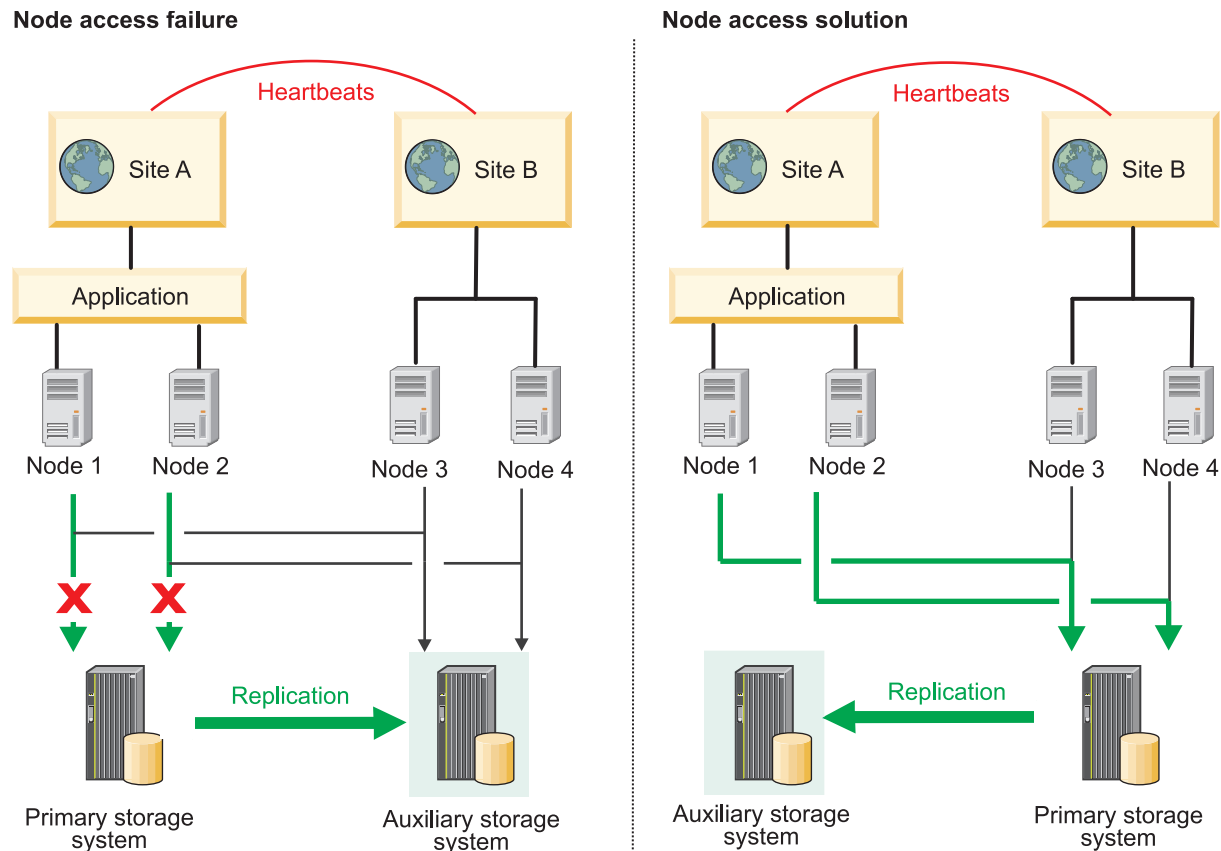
Node access failure

Heartbeats

Site A

Site B

Application

Node 1

Node 2

Node 3

Node 4

Replication

Primary storage system

Auxiliary storage system

Node access solution

Heartbeats

Site A

Site B

Application

Node 1

Node 2

Node 3

Node 4

Replication

Auxiliary storage system

Primary storage system